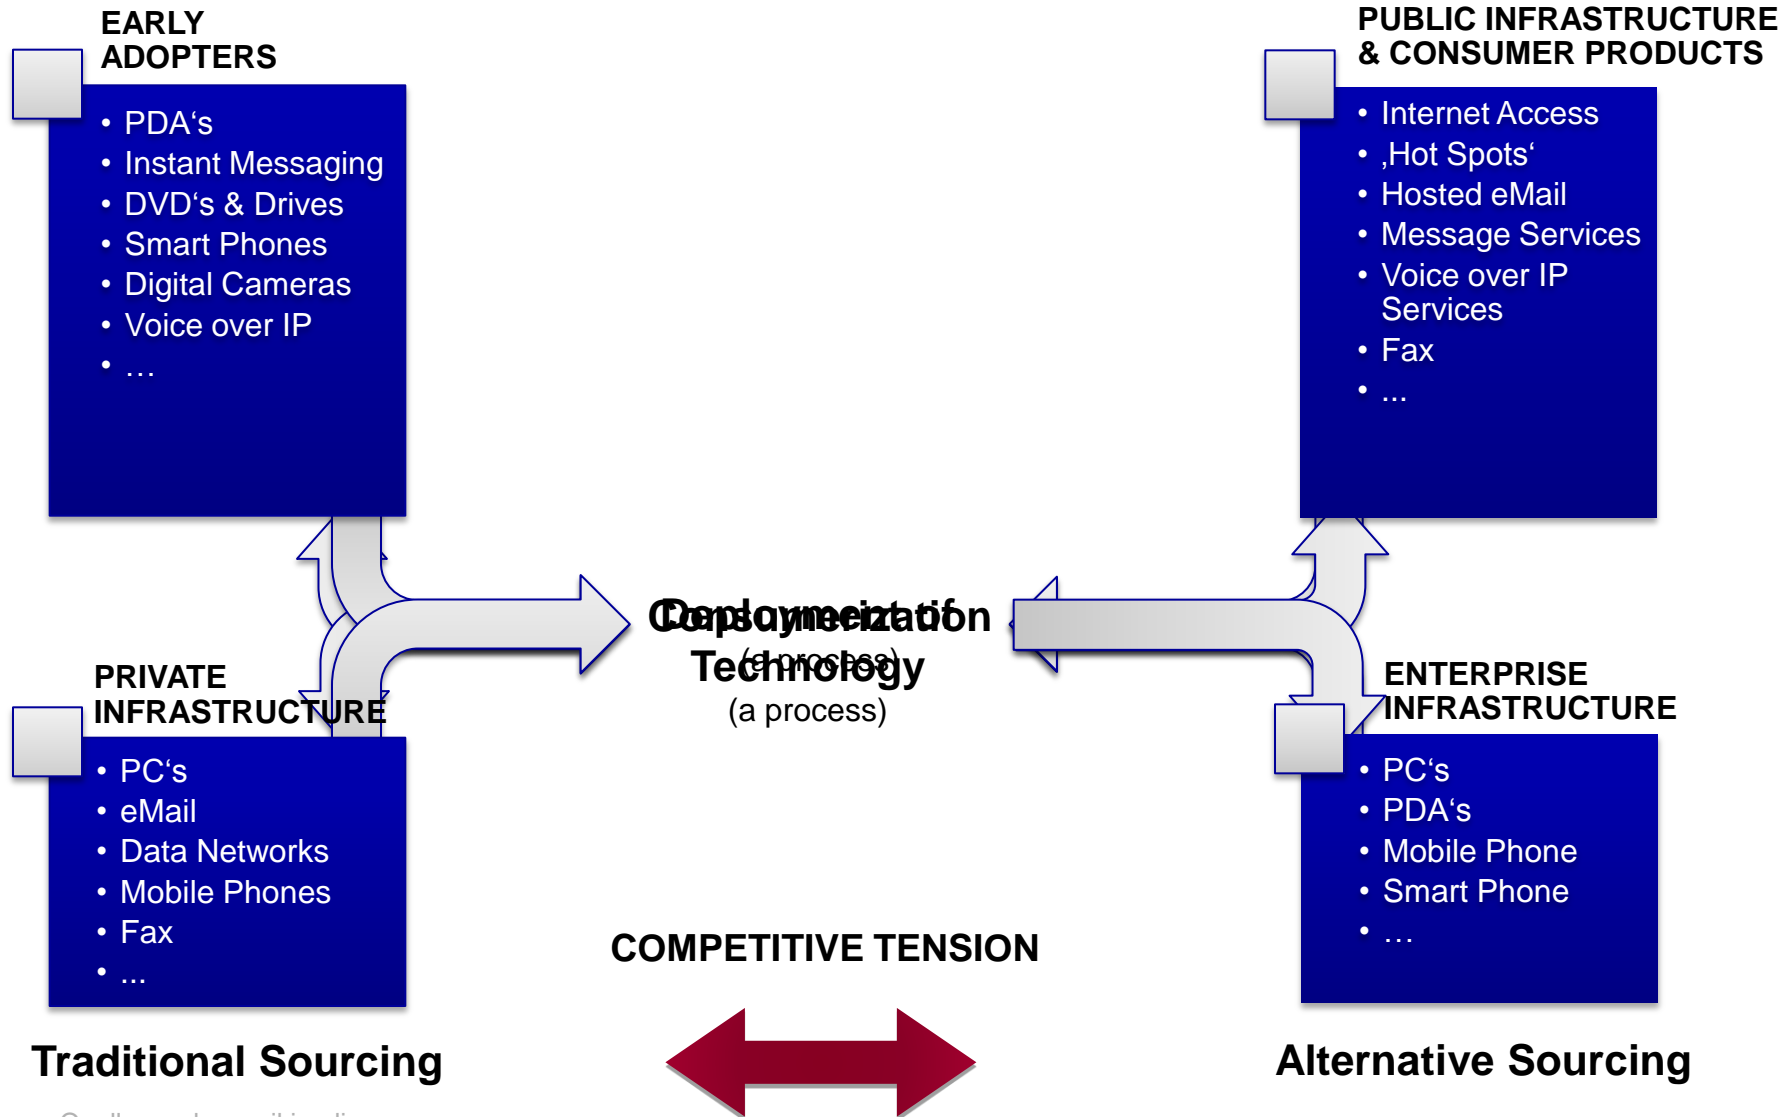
EARLY ADOPTERS

- PDA‘s
- Instant Messaging
- DVD‘s & Drives
- Smart Phones
- Digital Cameras
- Voice over IP
- …

PUBLIC INFRASTRUCTURE & CONSUMER PRODUCTS

- Internet Access
- ‚Hot Spots‘
- Hosted eMail
- Message Services
- Voice over IP Services
- Fax
- ...

Deployment of Technology
(a process)

Consumerization
(a process)

PRIVATE INFRASTRUCTURE

- PC‘s
- eMail
- Data Networks
- Mobile Phones
- Fax
- ...

ENTERPRISE INFRASTRUCTURE

- PC‘s
- PDA‘s
- Mobile Phone
- Smart Phone
- …

COMPETITIVE TENSION

Traditional Sourcing

Alternative Sourcing

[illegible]